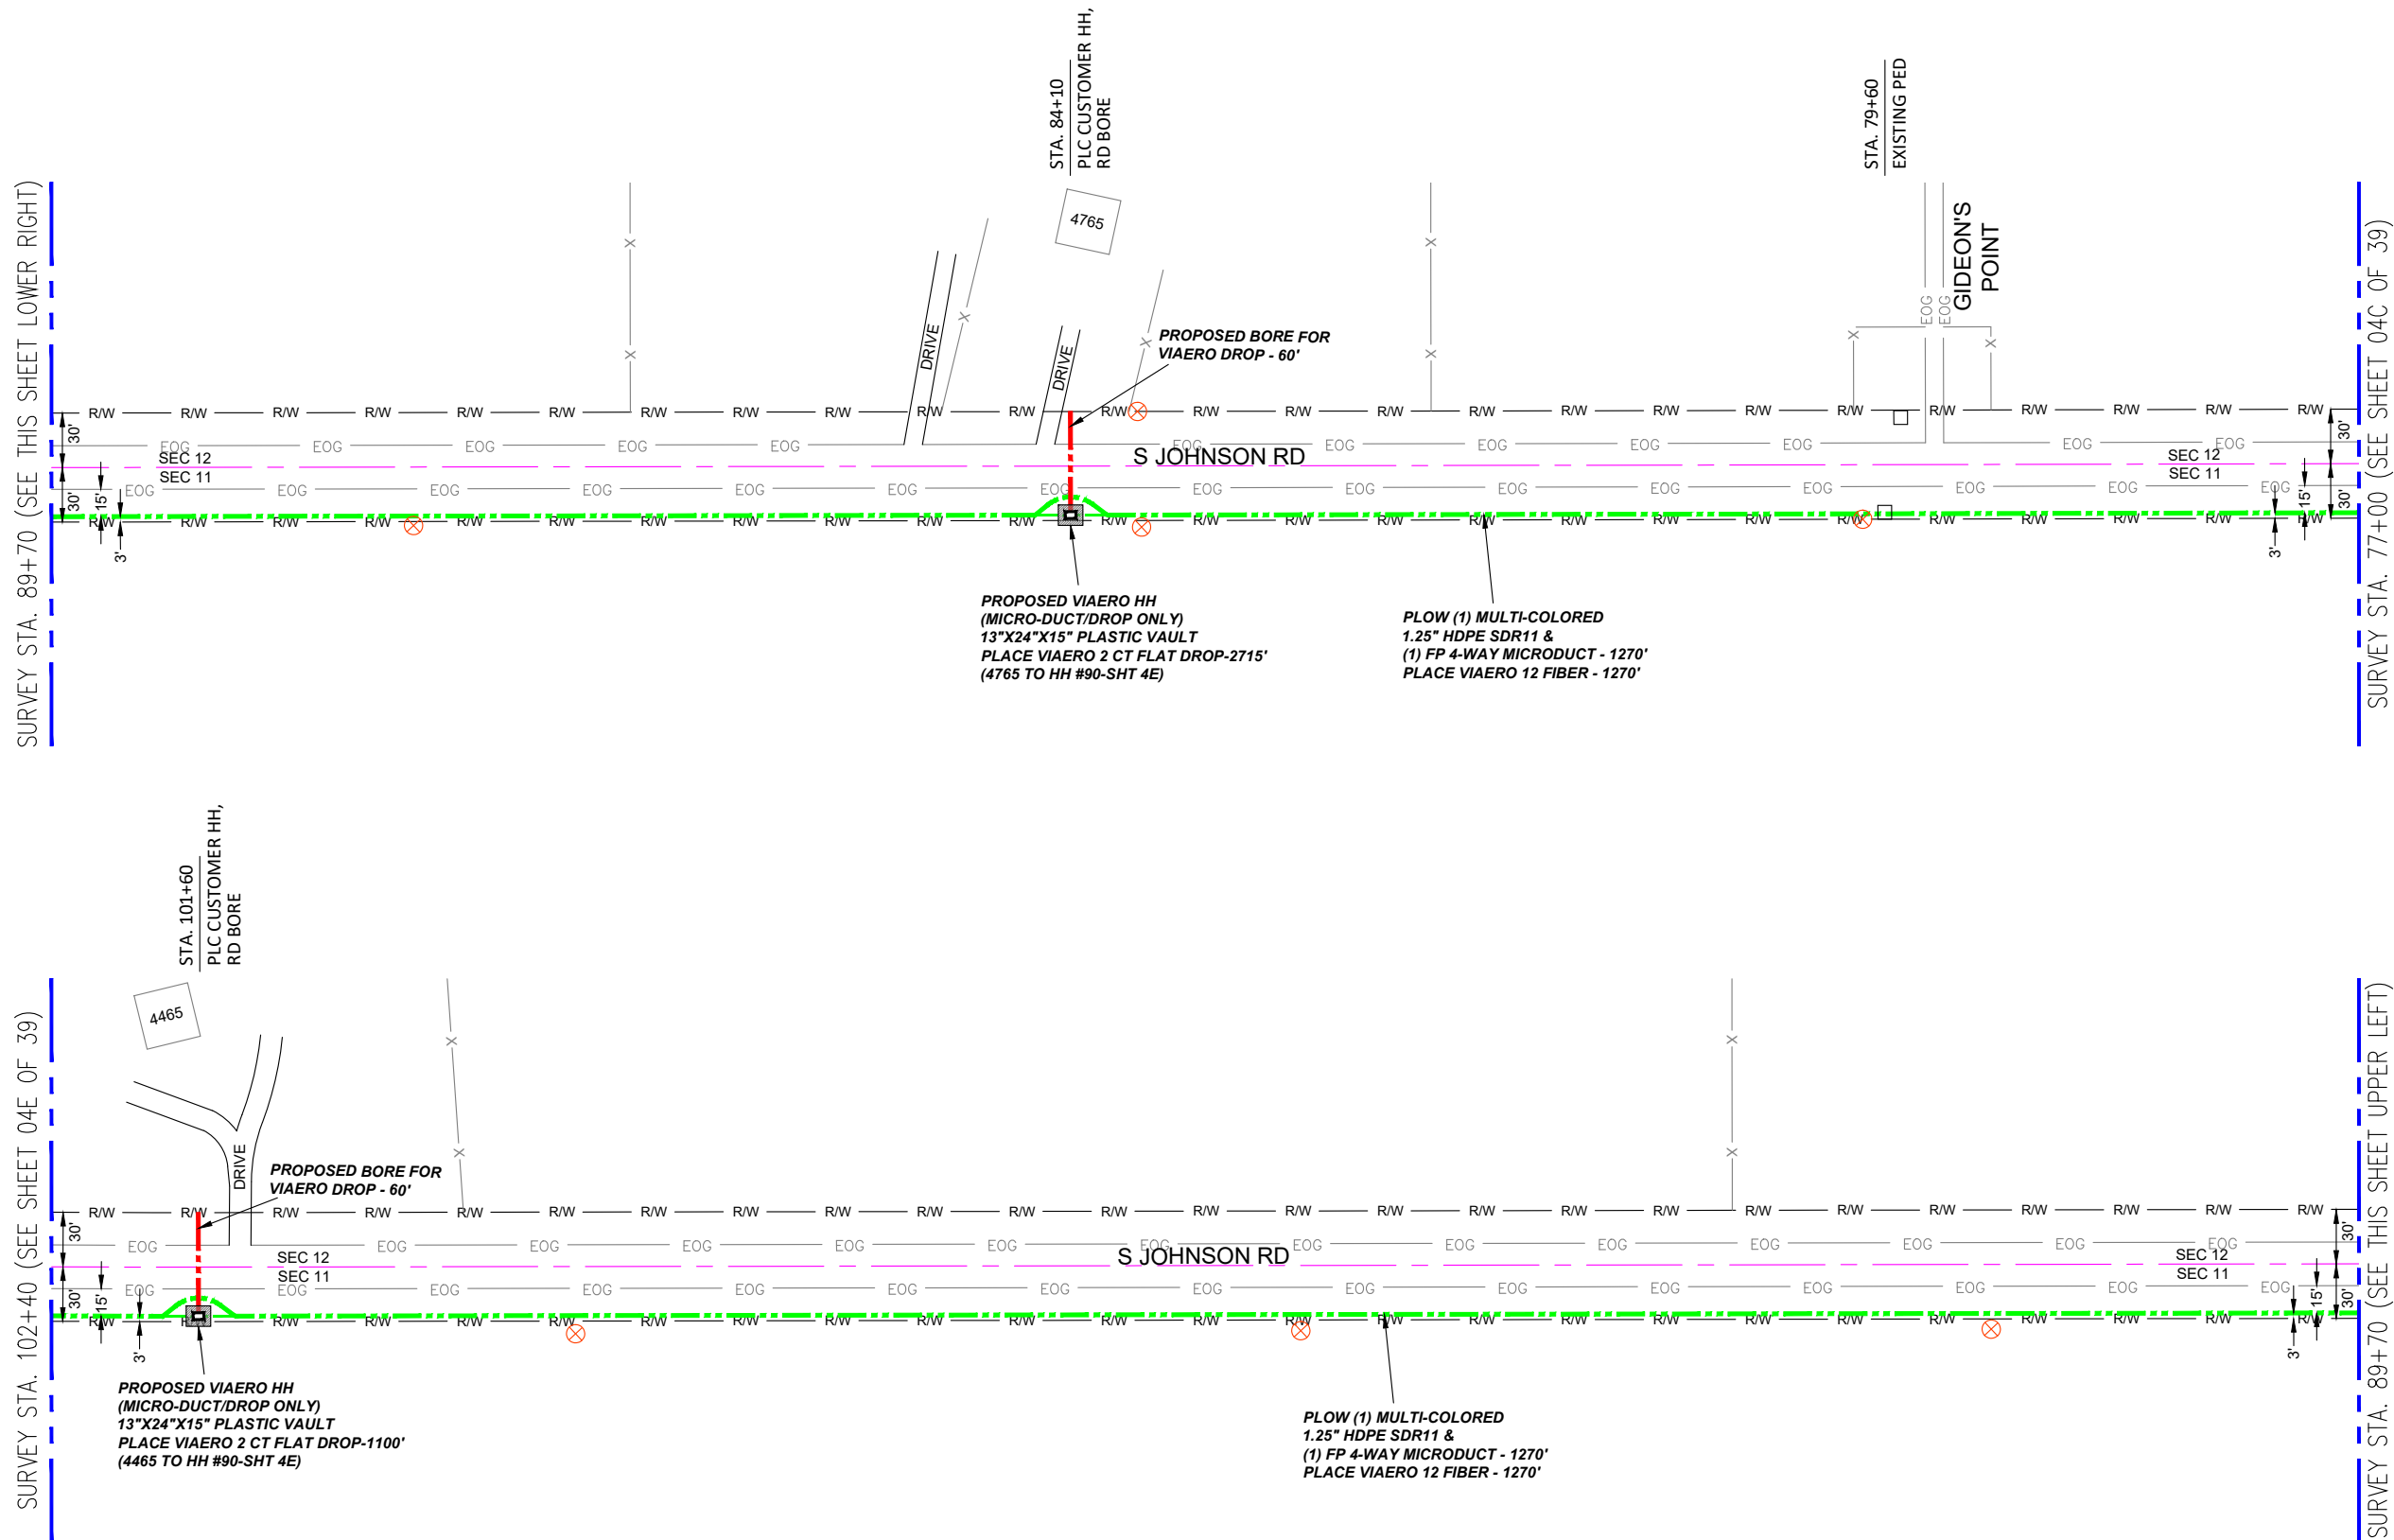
STA. 84+10
PLC CUSTOMER HH,
RD BORE

STA. 79+60
EXISTING PED

SURVEY STA. 89+70 (SEE THIS SHEET LOWER RIGHT)

4765

GIDEON'S POINT

DRIVE

DRIVE

PROPOSED BORE FOR VIAERO DROP - 60'

R/W R/W R/W R/W R/W R/W R/W R/W R/W R/W R/W R/W R/W R/W R/W R/W R/W R/W R/W R/W R/W R/W R/W R/W R/W

EOG EOG EOG EOG EOG EOG EOG EOG EOG EOG EOG EOG EOG

30'

SEC 12
SEC 11

S JOHNSON RD

SEC 12
SEC 11

30'

15'

3'

30'

15'

3'

PROPOSED VIAERO HH
(MICRO-DUCT/DROP ONLY)
13"X24"X15" PLASTIC VAULT
PLACE VIAERO 2 CT FLAT DROP-2715'
(4765 TO HH #90-SHT 4E)

PLOW (1) MULTI-COLORED
1.25" HDPE SDR11 &
(1) FP 4-WAY MICRODUCT - 1270'
PLACE VIAERO 12 FIBER - 1270'

SURVEY STA. 77+00 (SEE SHEET 04C OF 39)

STA. 101+60
PLC CUSTOMER HH,
RD BORE

SURVEY STA. 102+40 (SEE SHEET 04E OF 39)

4465

DRIVE

PROPOSED BORE FOR VIAERO DROP - 60'

S JOHNSON RD

SEC 12
SEC 11

SEC 12
SEC 11

30'
30'
15'
3'

PROPOSED VIAERO HH
(MICRO-DUCT/DROP ONLY)
13"X24"X15" PLASTIC VAULT
PLACE VIAERO 2 CT FLAT DROP-1100'
(4465 TO HH #90-SHT 4E)

PLOW (1) MULTI-COLORED
1.25" HDPE SDR11 &
(1) FP 4-WAY MICRODUCT - 1270'
PLACE VIAERO 12 FIBER - 1270'

SURVEY STA. 89+70 (SEE THIS SHEET UPPER LEFT)